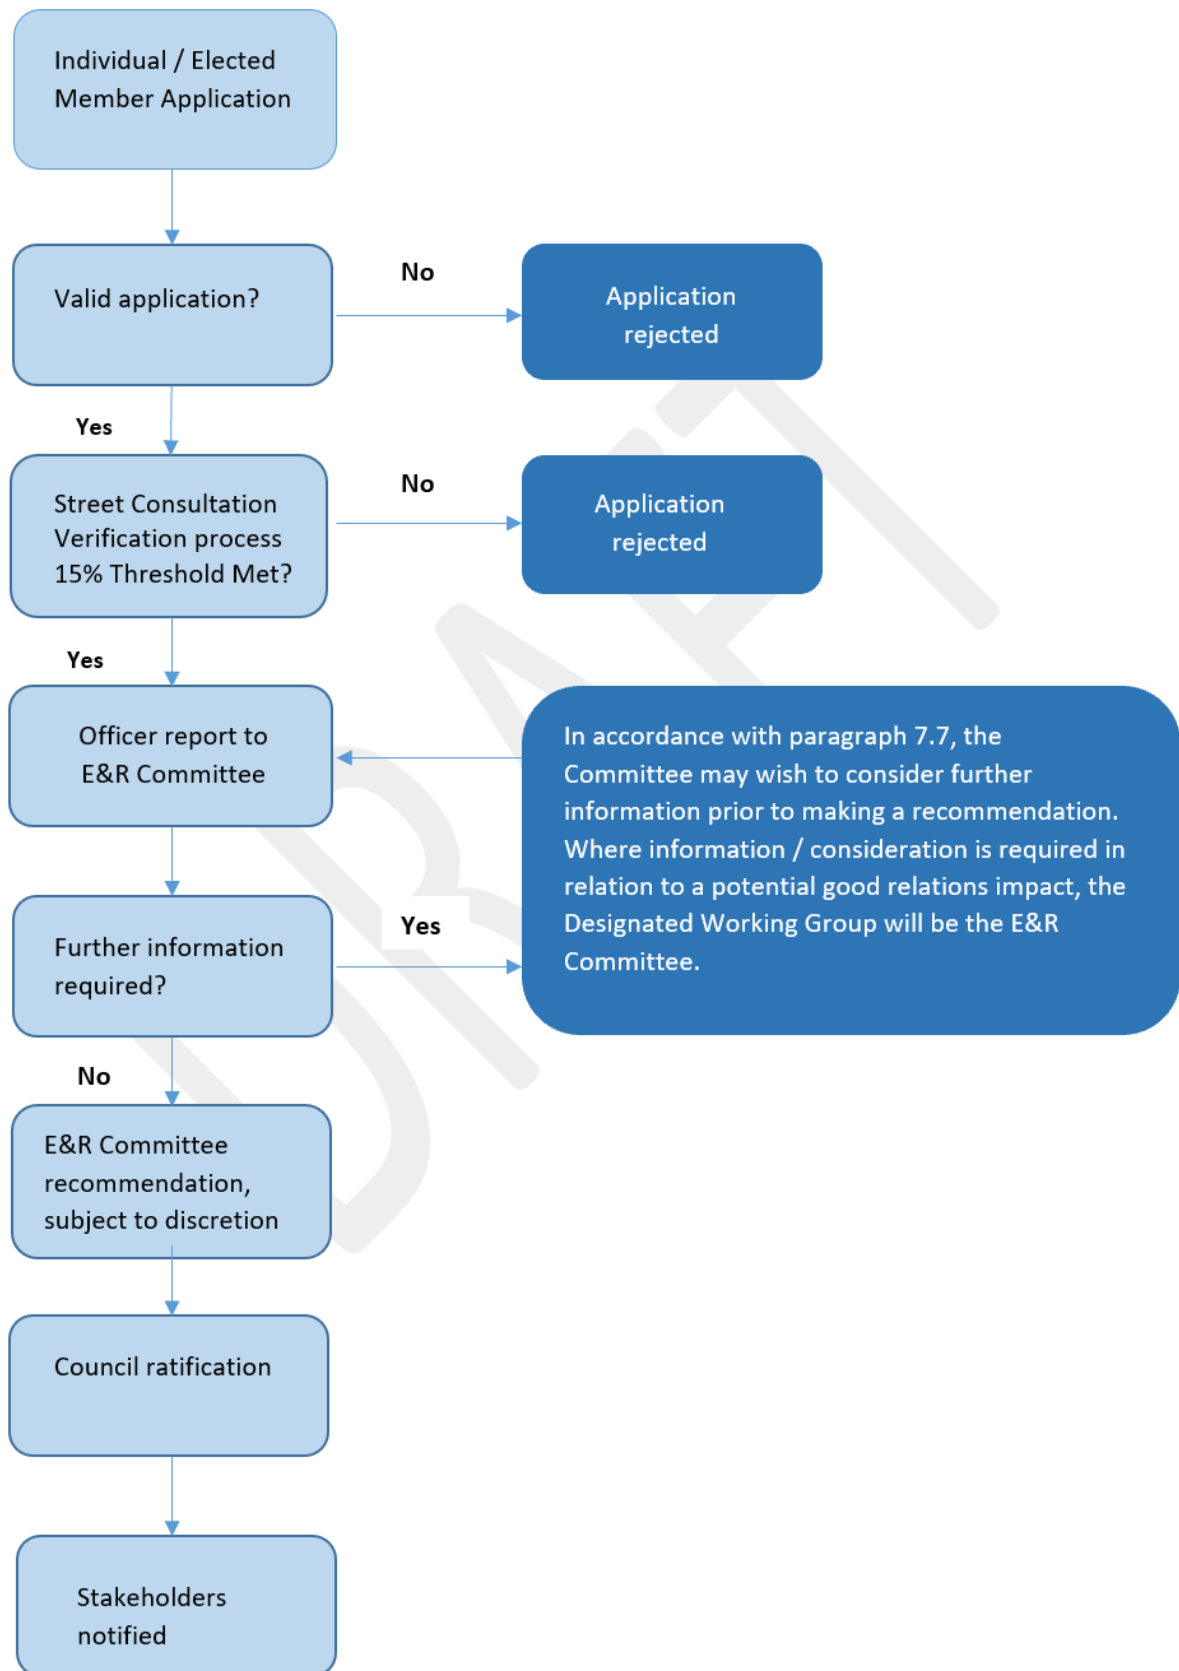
Individual / Elected Member Application

Valid application?

No

Application rejected

Yes

Street Consultation Verification process 15% Threshold Met?

No

Application rejected

Yes

Officer report to E&R Committee

In accordance with paragraph 7.7, the Committee may wish to consider further information prior to making a recommendation. Where information / consideration is required in relation to a potential good relations impact, the Designated Working Group will be the E&R Committee.

Further information required?

Yes

No

E&R Committee recommendation, subject to discretion

Council ratification

Stakeholders notified

DRAFT